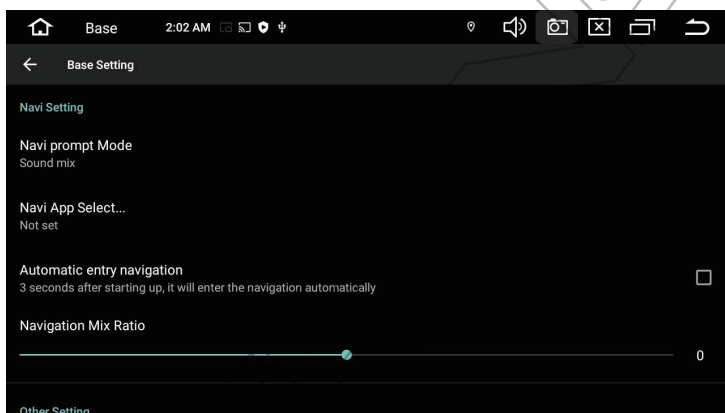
Base 2:02 AM

Base Setting

Navi Setting

Navi prompt Mode
Sound mix

Navi App Select...
Not set

Automatic entry navigation
3 seconds after starting up, it will enter the navigation automatically

Navigation Mix Ratio

0

Other Setting